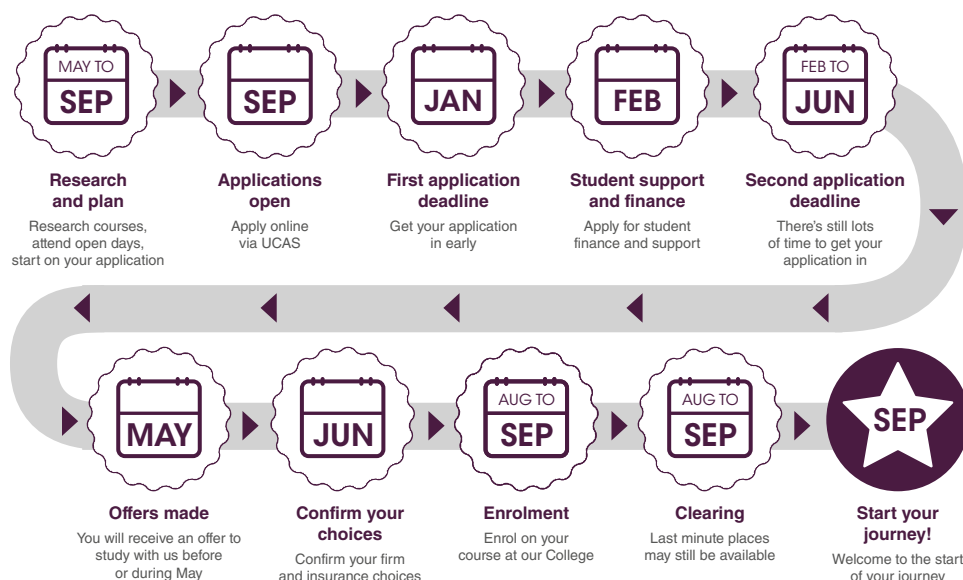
MAY TO
SEP

Research and plan

Research courses, attend open days, start on your application

SEP

Applications open

Apply online via UCAS

JAN

First application deadline

Get your application in early

FEB

Student support and finance

Apply for student finance and support

FEB TO
JUN

Second application deadline

There's still lots of time to get your application in

MAY

Offers made

You will receive an offer to study with us before or during May

JUN

Confirm your choices

Confirm your firm and insurance choices

AUG TO
SEP

Enrolment

Enrol on your course at our College

AUG TO
SEP

Clearing

Last minute places may still be available

SEP

Start your journey!

Welcome to the start of your journey